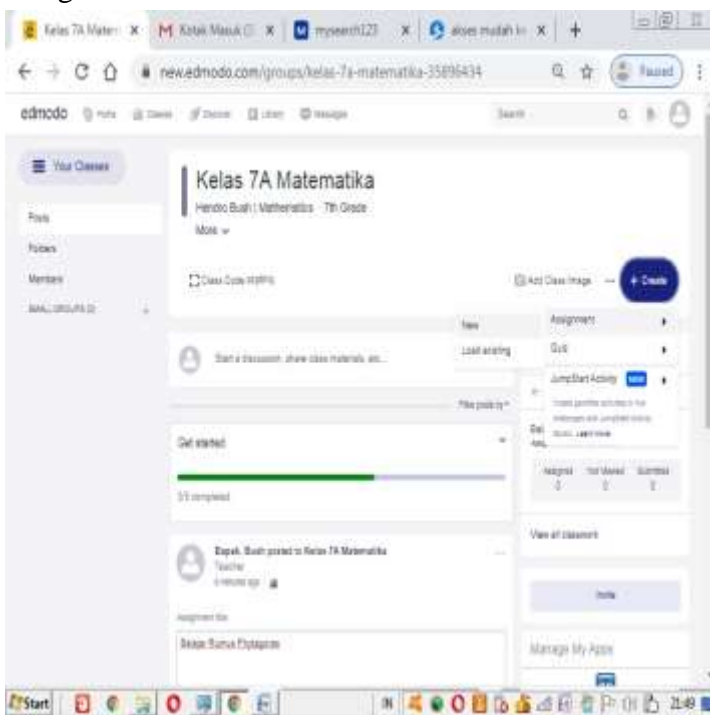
Kelas 7A Mater × M Kotak Masuk × myesearch123 × akses mudah × +

newedmodo.com/groups/kelas-7a-matematika-35896434

Paused

edmodo

Your Classes

Posts

Folders

Members

SMALL GROUPS

Kelas 7A Matematika

Hendro Budi | Mathematics · 7th Grade

More

Class Code

Add Class Image

+ Create

New

Load existing

Assignment

Quiz

JumpStart Activity NEW

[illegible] Learn more

Start a discussion, share class materials, etc...

Filter posts by

Get started

3/5 completed

Assigned

Not Marked

Submitted

0

0

0

View all classwork

Bapak. Budi posted to Kelas 7A Matematika

Teacher

6 minutes ago

Assignment title

Belajar Rumus Phytagoras

Invite

Manage My Apps

Start

21:49